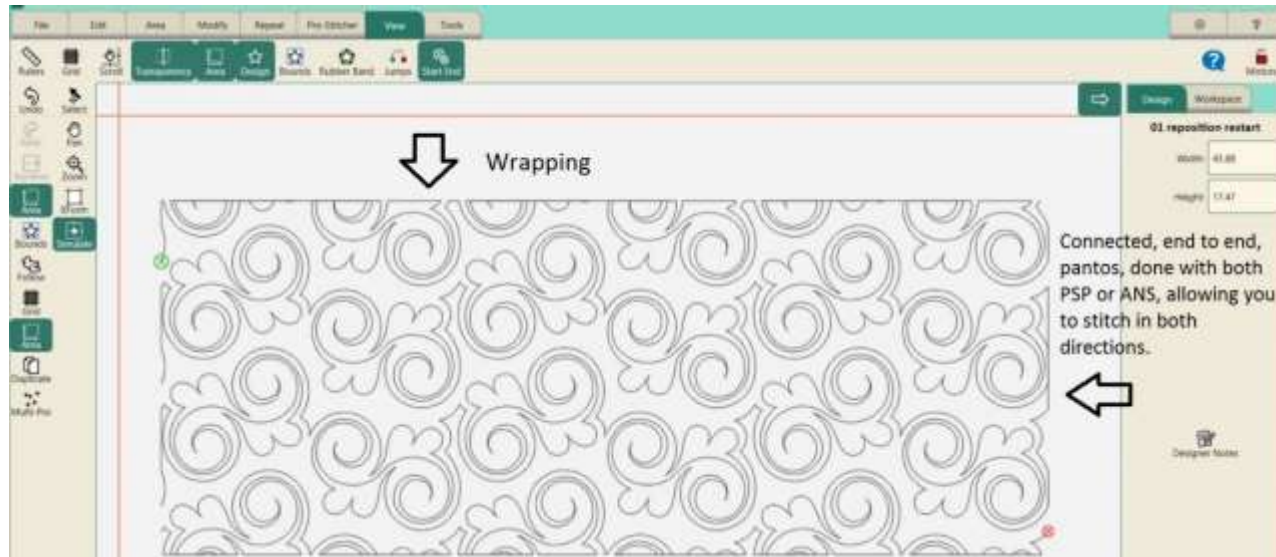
File Edit Area Modify Repeat Pro-Stitcher View Tools

Rulers Grid Scroll Transparency Area Design Bounds Rubber Band Jumps Start End

Undo Select Redo Pan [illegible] Zoom Area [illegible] Bounds Simulate Follow Grid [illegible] Area Duplicate Multi Pro

Design Workspace

01 reposition restart

Width 43.85

Height 17.47

Designer Notes

Wrapping

Connected, end to end, pantos, done with both PSP or ANS, allowing you to stitch in both directions.